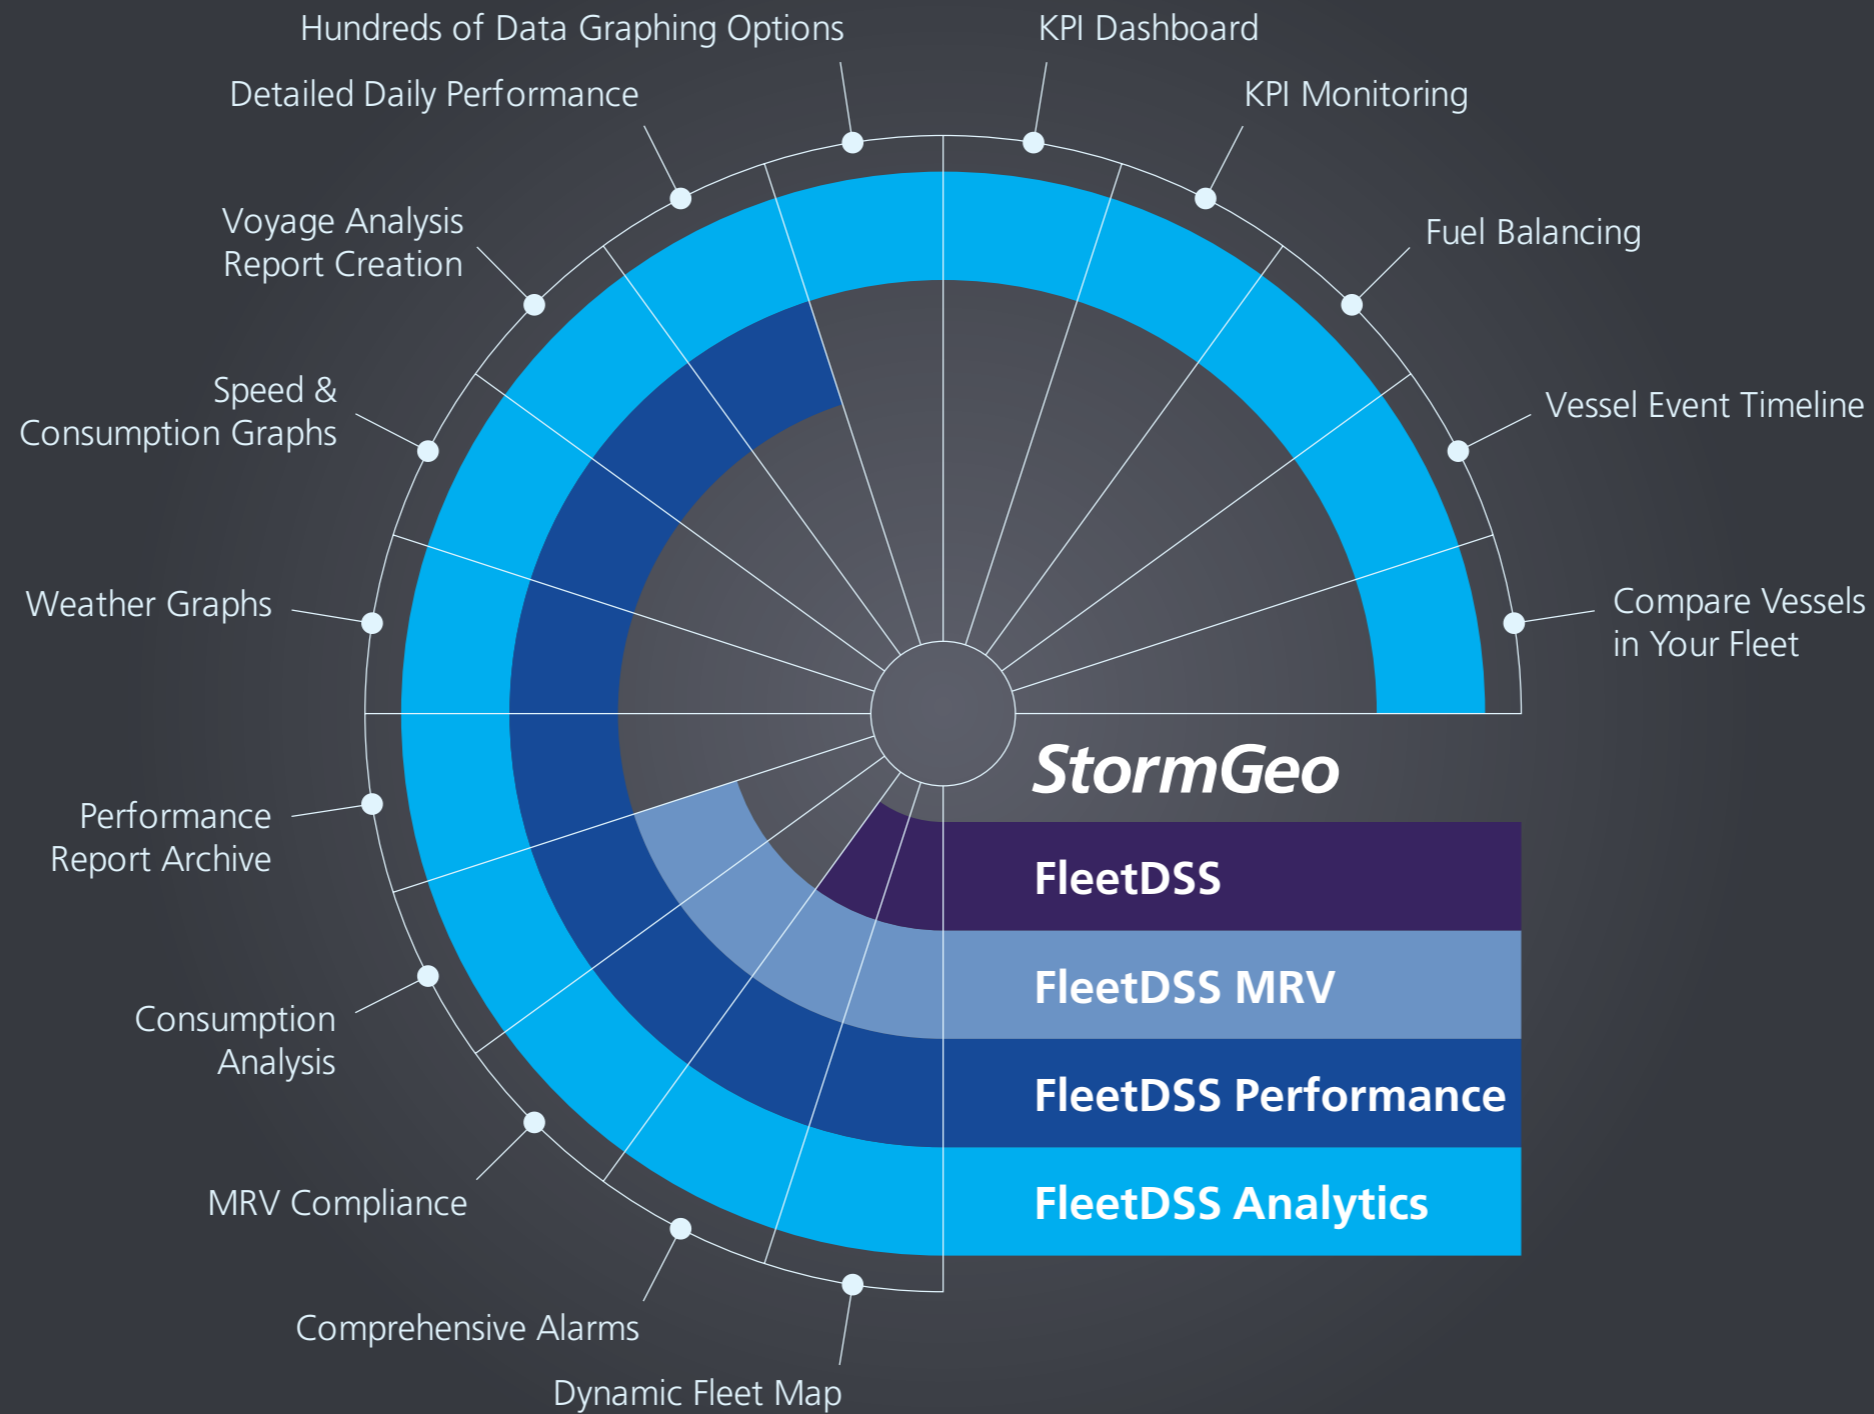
Hundreds of Data Graphing Options

KPI Dashboard

Detailed Daily Performance

KPI Monitoring

Voyage Analysis Report Creation

Fuel Balancing

Speed & Consumption Graphs

Vessel Event Timeline

Weather Graphs

Compare Vessels in Your Fleet

Performance Report Archive

Consumption Analysis

MRV Compliance

Comprehensive Alarms

Dynamic Fleet Map

StormGeo

FleetDSS

FleetDSS MRV

FleetDSS Performance

FleetDSS Analytics